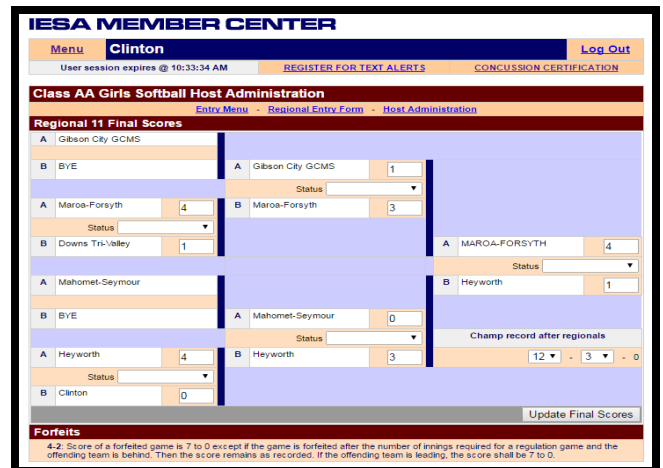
IESA MEMBER CENTER

Menu | Clinton | Log Out

User session expires @ 10:33:34 AM | REGISTER FOR TEXT ALERTS | CONCUSSION CERTIFICATION

Class AA Girls Softball Host Administration

Entry Menu - Regional Entry Form - Host Administration

Regional 11 Final Scores

A Gibson City GCMS

B BYE

A Gibson City GCMS 1

Status

A Maroa-Forsyth 4

Status

B Maroa-Forsyth 3

B Downs Tri-Valley 1

A MAROA-FORSYTH 4

Status

A Mahomet-Seymour

B Heyworth 1

B BYE

A Mahomet-Seymour 0

Status

Champ record after regionals

A Heyworth 4

B Heyworth 3

12 - 3 - 0

Status

B Clinton 0

Update Final Scores

Forfeits

4-2: Score of a forfeited game is 7 to 0 except if the game is forfeited after the number of innings required for a regulation game and the offending team is behind. Then the score remains as recorded. If the offending team is leading, the score shall be 7 to 0.